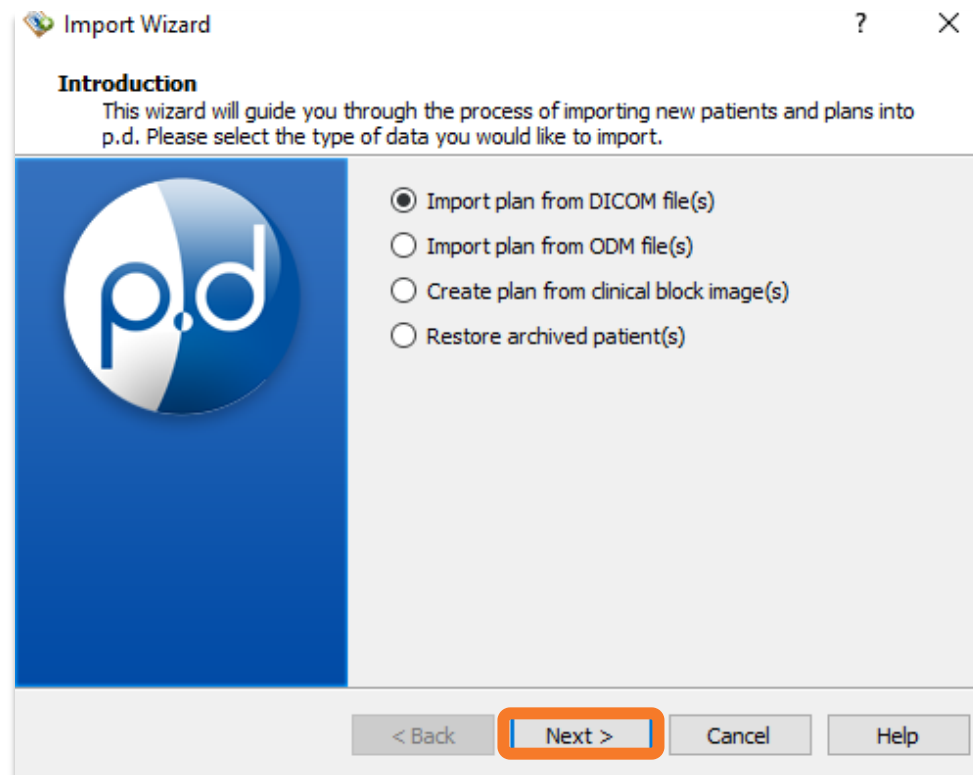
Import Wizard

?

X

Introduction

This wizard will guide you through the process of importing new patients and plans into p.d. Please select the type of data you would like to import.

p.d

Import plan from DICOM file(s)

Import plan from ODM file(s)

Create plan from clinical block image(s)

Restore archived patient(s)

< Back

Next >

Cancel

Help